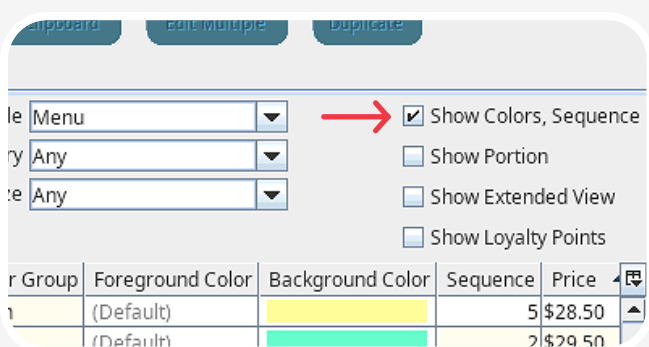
Clipboard Edit Multiple Duplicate

le Menu

ry Any

e Any

Show Colors, Sequence

Show Portion

Show Extended View

Show Loyalty Points

| r Group | Foreground Color | Background Color | Sequence | Price |
|---|---|---|---|---|
| n | (Default) | | 5 | $28.50 |
| | (Default) | | 2 | $29.50 |